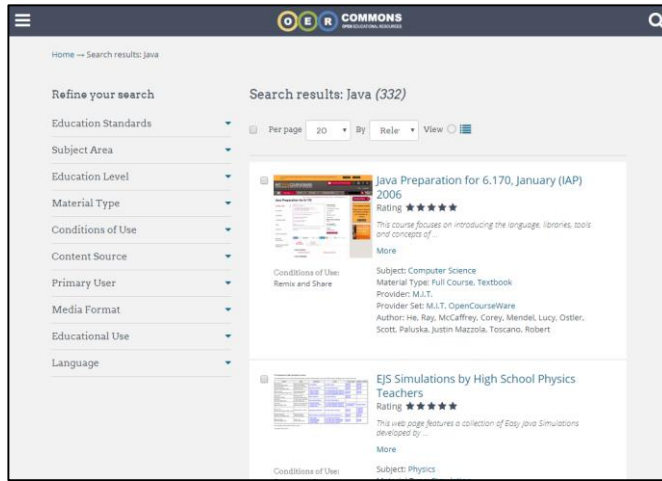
O E R COMMONS
OPEN EDUCATIONAL RESOURCES

Home → Search results: Java

Refine your search

Education Standards

Subject Area

Education Level

Material Type

Conditions of Use

Content Source

Primary User

Media Format

Educational Use

Language

Search results: Java (332)

Per page 20 By Rele View

Java Preparation for 6.170, January (IAP) 2006

Rating ★★★★★

This course focuses on introducing the language, libraries, tools and concepts of ...

More

Conditions of Use: Remix and Share

Subject: Computer Science
Material Type: Full Course, Textbook
Provider: M.I.T.
Provider Set: M.I.T. OpenCourseWare
Author: He, Ray, McCaffrey, Corey, Mendel, Lucy, Ostler, Scott, Paluska, Justin Mazzola, Toscano, Robert

EJS Simulations by High School Physics Teachers

Rating ★★★★★

This web page features a collection of Easy Java Simulations developed by ...

More

Conditions of Use:

Subject: Physics
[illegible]